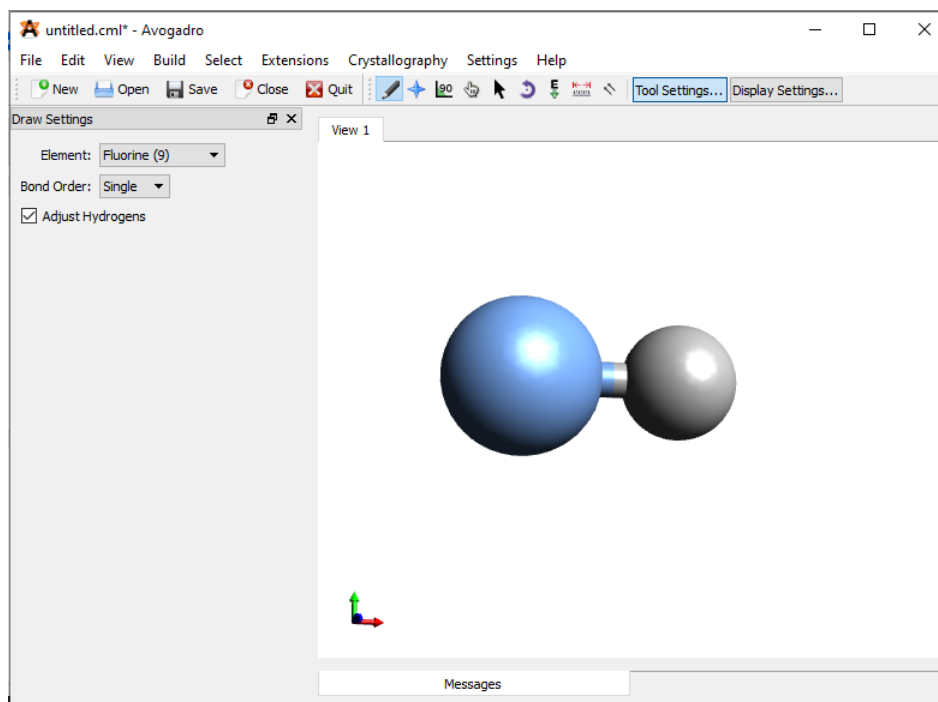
untitled.cml* - Avogadro

File Edit View Build Select Extensions Crystallography Settings Help

New Open Save Close Quit 90 Tool Settings... Display Settings...

Draw Settings

Element: Fluorine (9)

Bond Order: Single

Adjust Hydrogens

View 1

Messages